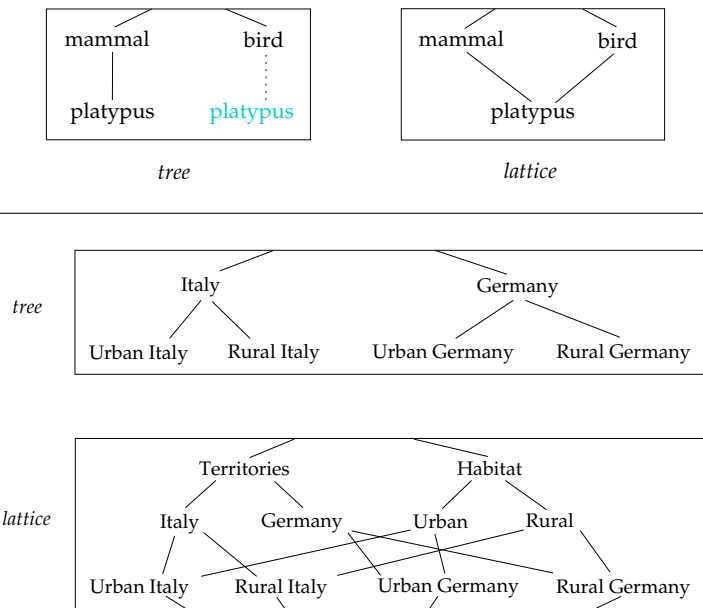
mammal
bird
platypus
platypus

tree

mammal
bird
platypus

lattice

tree

Italy
Germany
Urban Italy
Rural Italy
Urban Germany
Rural Germany

lattice

Territories
Habitat
Italy
Germany
Urban
Rural
Urban Italy
Rural Italy
Urban Germany
Rural Germany